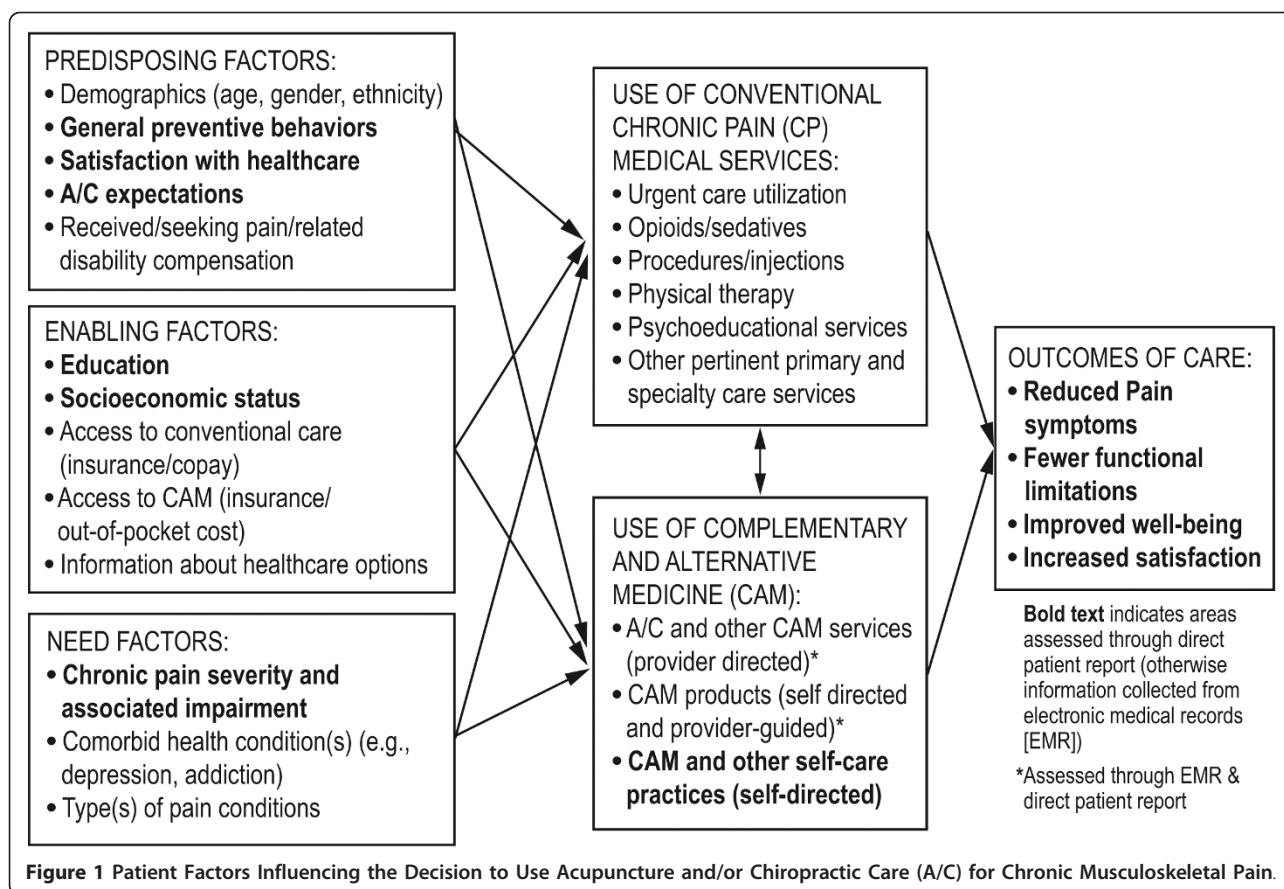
PREDISPOSING FACTORS:
• Demographics (age, gender, ethnicity)
• General preventive behaviors
• Satisfaction with healthcare
• A/C expectations
• Received/seeking pain/related disability compensation

ENABLING FACTORS:
• Education
• Socioeconomic status
• Access to conventional care (insurance/copay)
• Access to CAM (insurance/ out-of-pocket cost)
• Information about healthcare options

NEED FACTORS:
• Chronic pain severity and associated impairment
• Comorbid health condition(s) (e.g., depression, addiction)
• Type(s) of pain conditions

USE OF CONVENTIONAL CHRONIC PAIN (CP) MEDICAL SERVICES:
• Urgent care utilization
• Opioids/sedatives
• Procedures/injections
• Physical therapy
• Psychoeducational services
• Other pertinent primary and specialty care services

USE OF COMPLEMENTARY AND ALTERNATIVE MEDICINE (CAM):
• A/C and other CAM services (provider directed)*
• CAM products (self directed and provider-guided)*
• CAM and other self-care practices (self-directed)

OUTCOMES OF CARE:
• Reduced Pain symptoms
• Fewer functional limitations
• Improved well-being
• Increased satisfaction

Bold text indicates areas assessed through direct patient report (otherwise information collected from electronic medical records [EMR])

*Assessed through EMR & direct patient report

Figure 1 Patient Factors Influencing the Decision to Use Acupuncture and/or Chiropractic Care (A/C) for Chronic Musculoskeletal Pain.